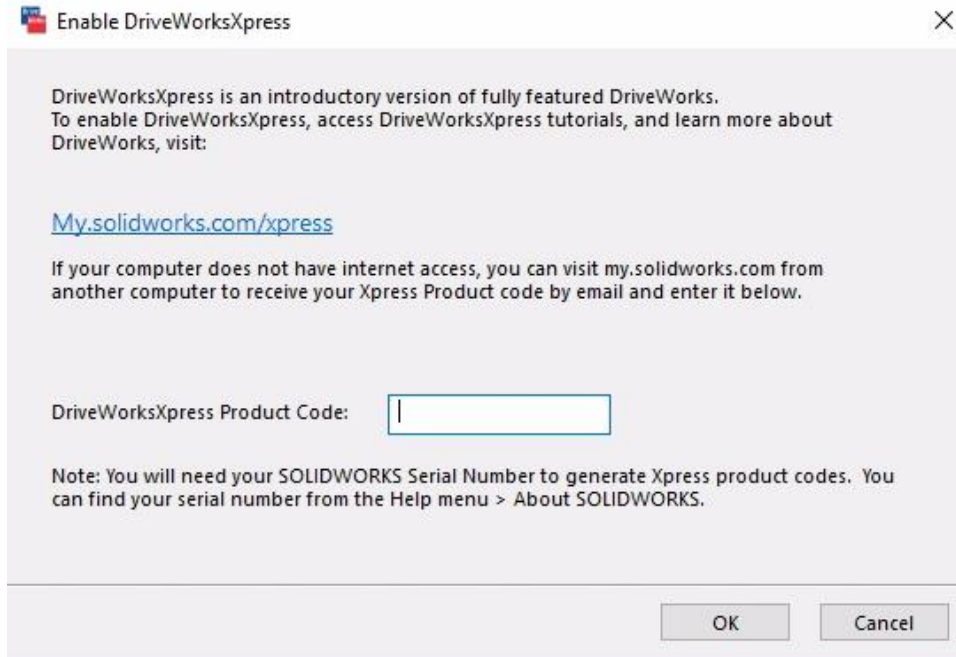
Enable DriveWorksXpress

×

DriveWorksXpress is an introductory version of fully featured DriveWorks.
To enable DriveWorksXpress, access DriveWorksXpress tutorials, and learn more about DriveWorks, visit:

My.solidworks.com/xpress

If your computer does not have internet access, you can visit my.solidworks.com from another computer to receive your Xpress Product code by email and enter it below.

DriveWorksXpress Product Code:

Note: You will need your SOLIDWORKS Serial Number to generate Xpress product codes. You can find your serial number from the Help menu > About SOLIDWORKS.

OK

Cancel